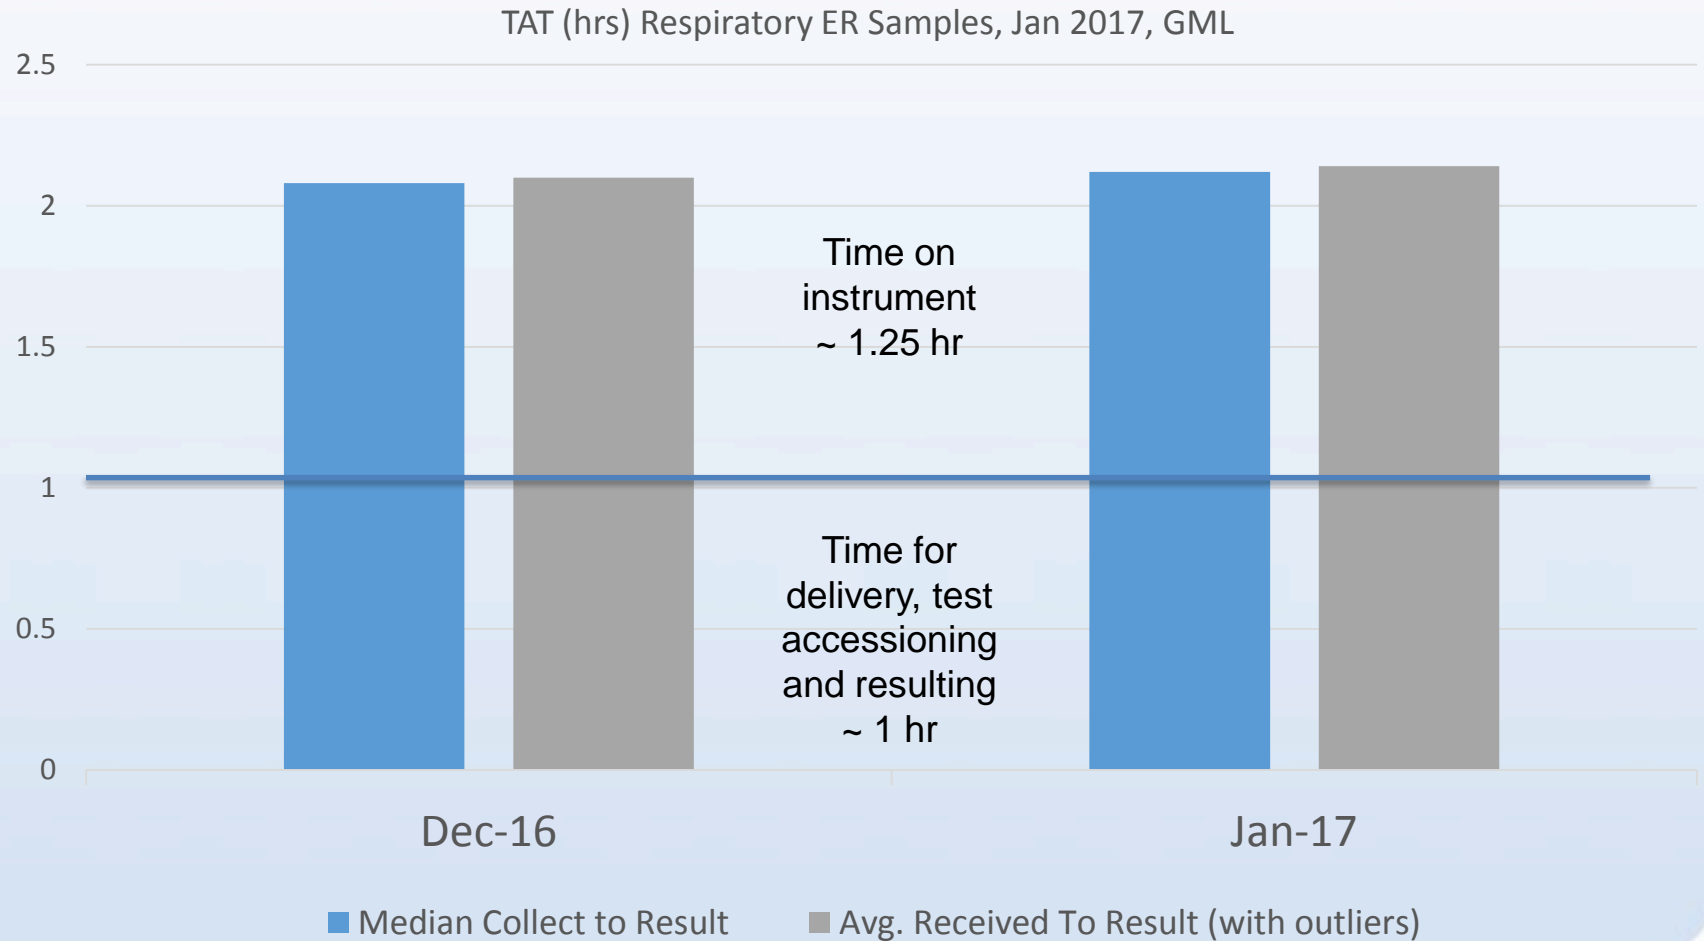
TAT (hrs) Respiratory ER Samples, Jan 2017, GML

2.5
2
1.5
1
0.5
0

Time on instrument ~ 1.25 hr

Time for delivery, test accessioning and resulting ~ 1 hr

Dec-16

Jan-17

Median Collect to Result

Avg. Received To Result (with outliers)